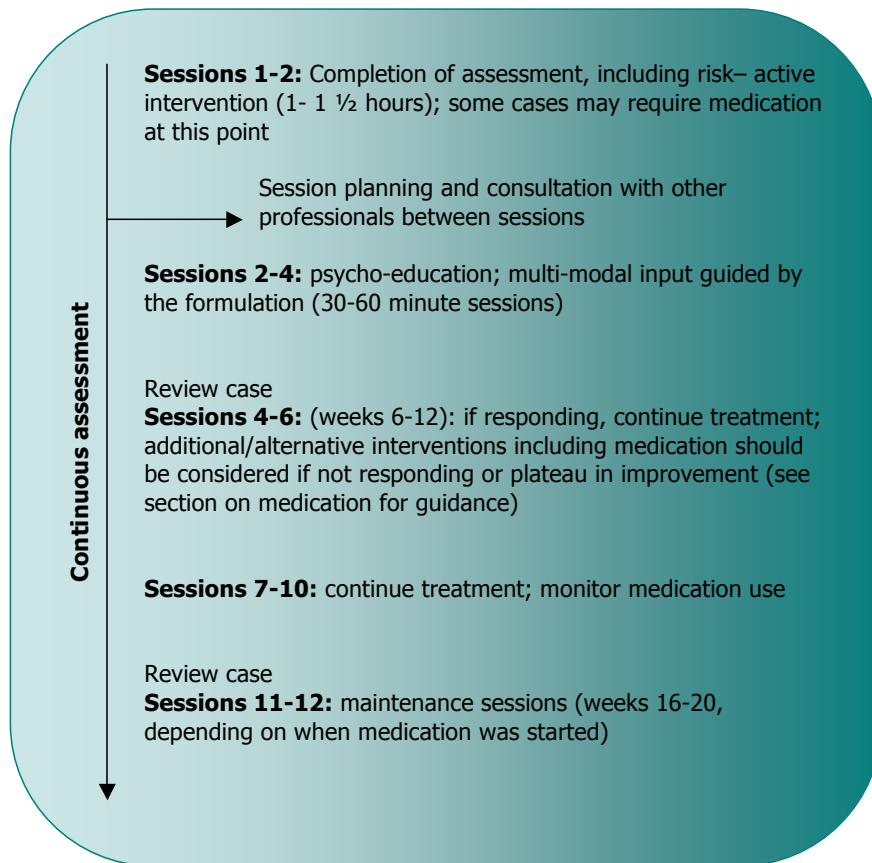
Continuous assessment

**Sessions 1-2:** Completion of assessment, including risk– active intervention (1- 1 ½ hours); some cases may require medication at this point

Session planning and consultation with other professionals between sessions

**Sessions 2-4:** psycho-education; multi-modal input guided by the formulation (30-60 minute sessions)

Review case
**Sessions 4-6:** (weeks 6-12): if responding, continue treatment; additional/alternative interventions including medication should be considered if not responding or plateau in improvement (see section on medication for guidance)

**Sessions 7-10:** continue treatment; monitor medication use

Review case
**Sessions 11-12:** maintenance sessions (weeks 16-20, depending on when medication was started)